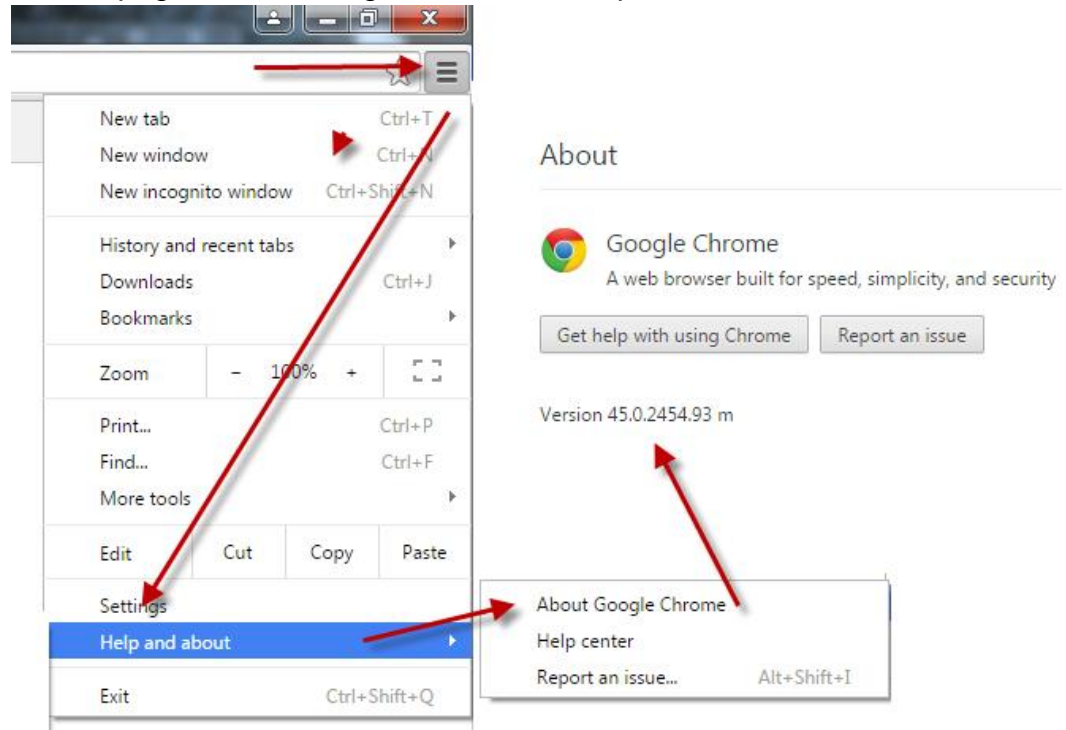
New tab Ctrl+T
New window Ctrl+N
New incognito window Ctrl+Shift+N

History and recent tabs
Downloads Ctrl+J
Bookmarks

Zoom - 100% +

Print... Ctrl+P
Find... Ctrl+F
More tools

Edit Cut Copy Paste

Settings
Help and about

Exit Ctrl+Shift+Q

About

Google Chrome
A web browser built for speed, simplicity, and security

Get help with using Chrome
Report an issue

Version 45.0.2454.93 m

About Google Chrome
Help center
Report an issue... Alt+Shift+I